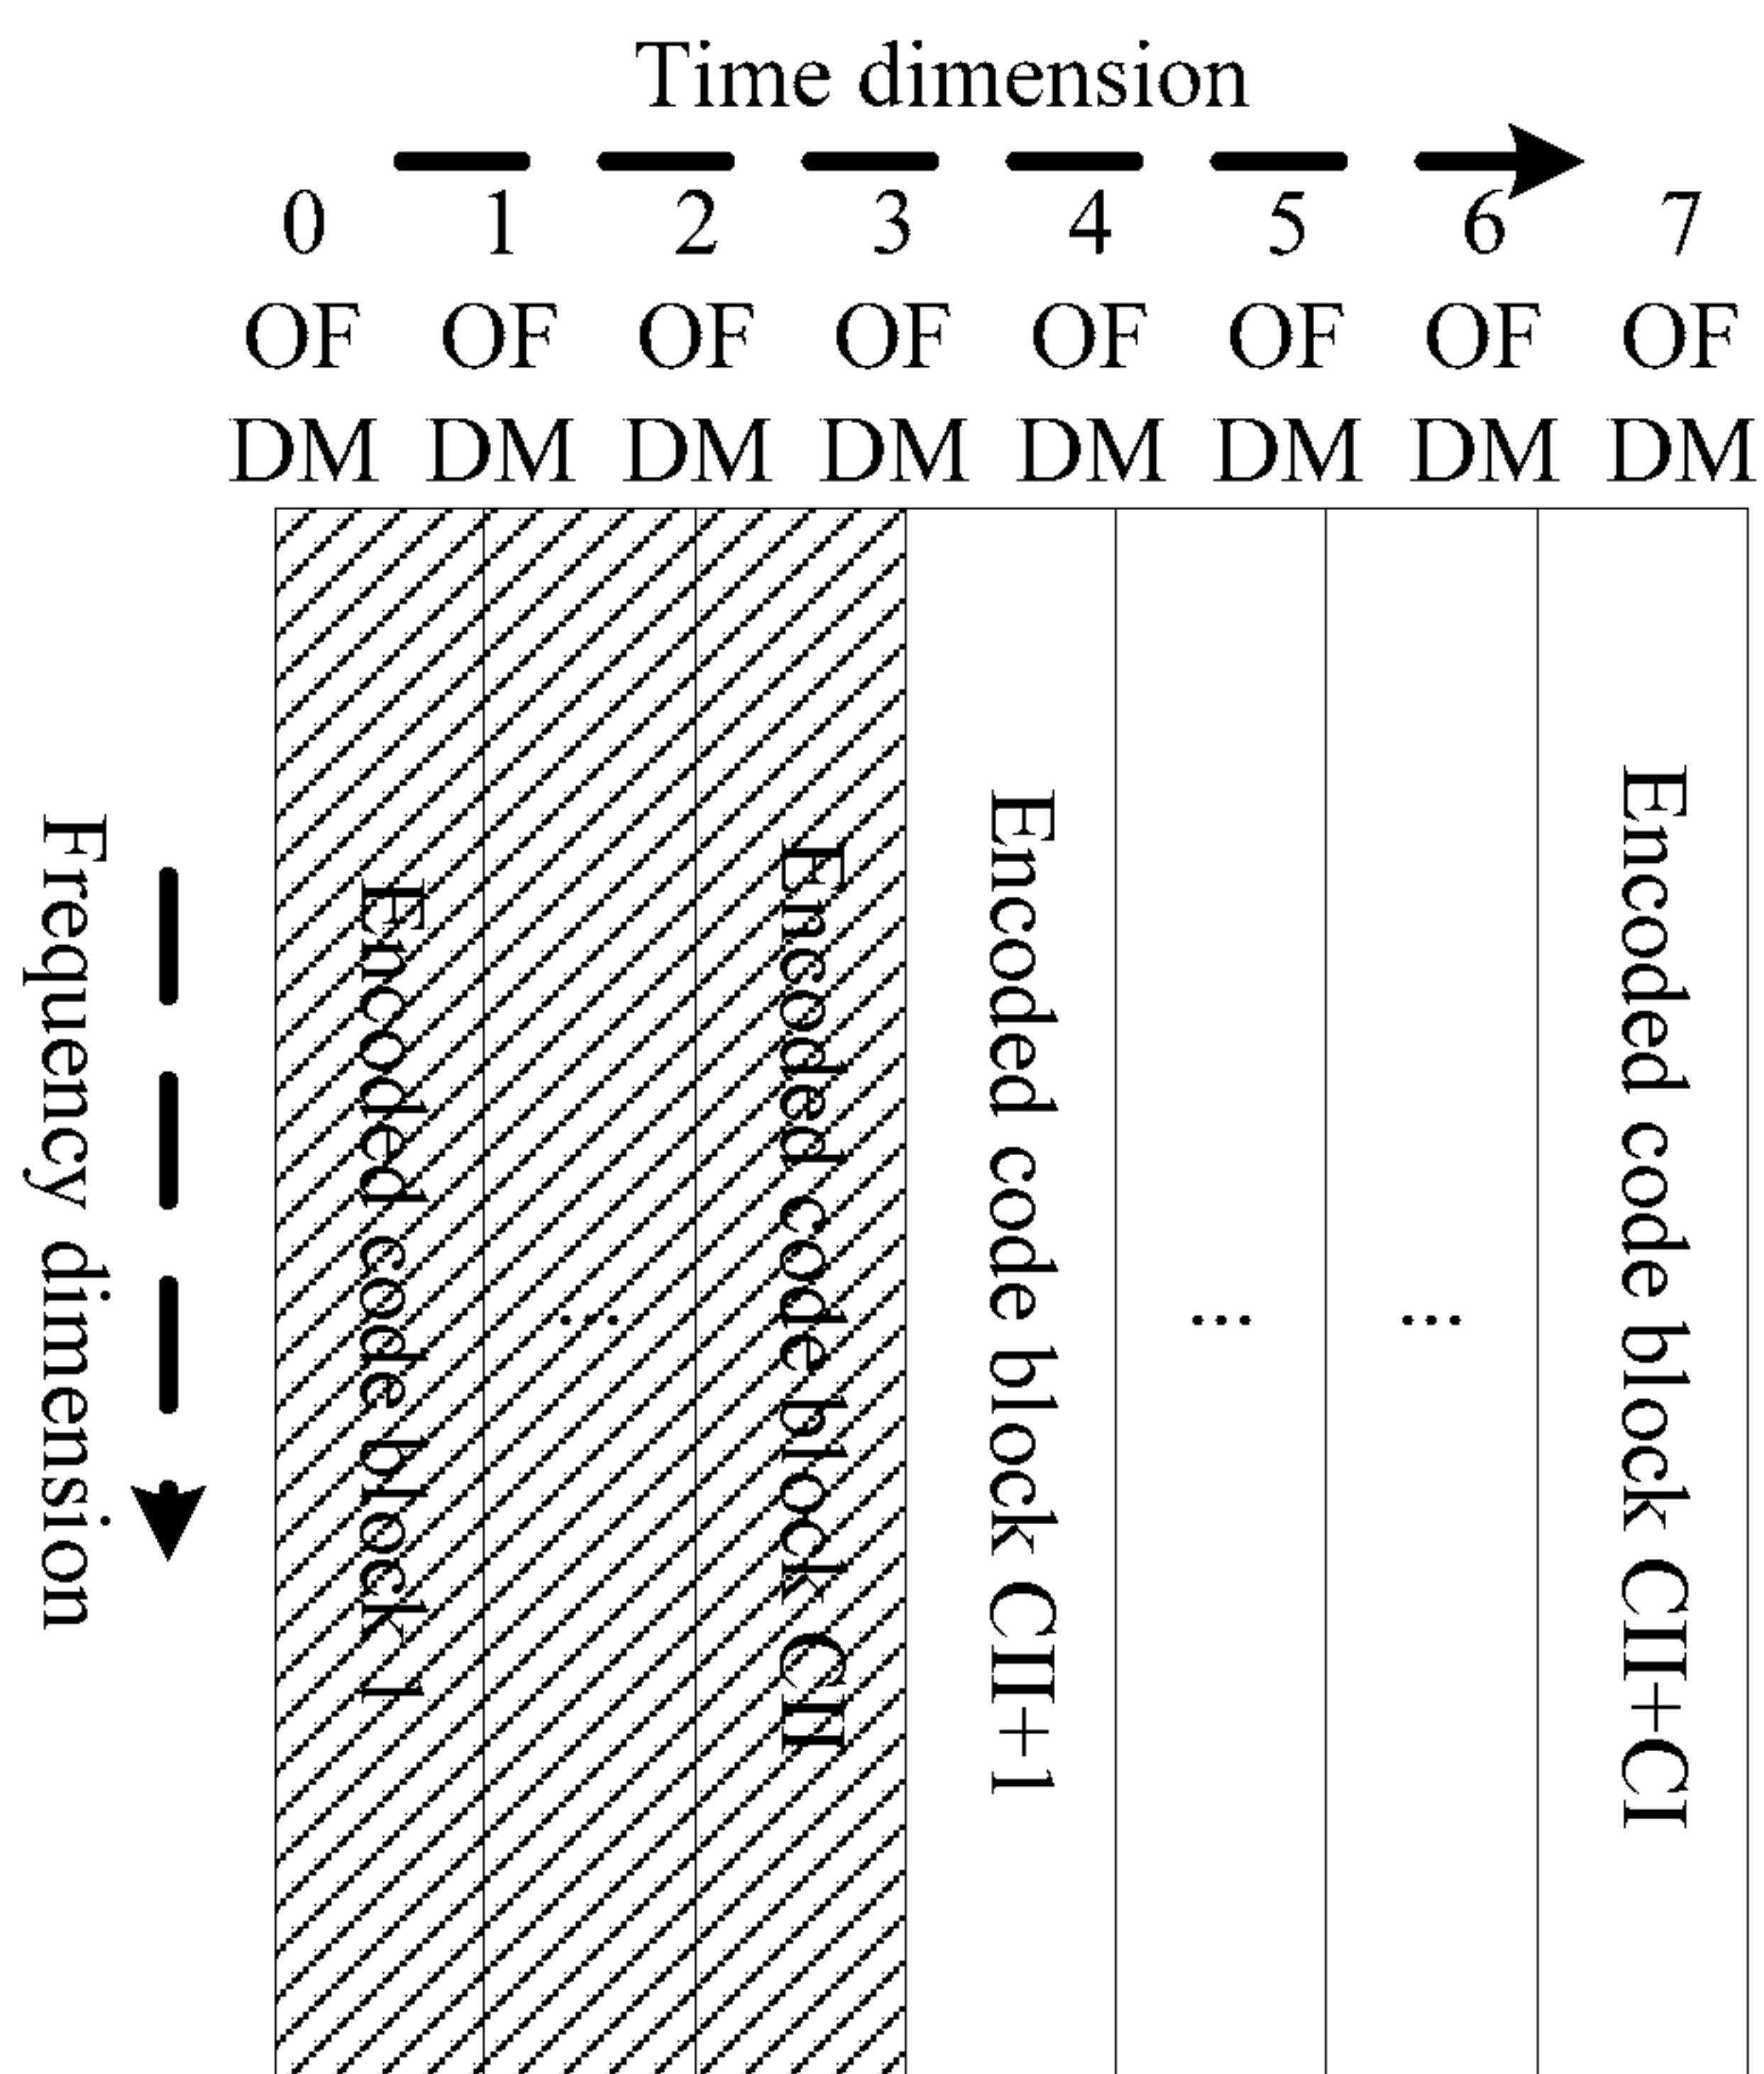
Time dimension

0 OFDM 1 OFDM 2 OFDM 3 OFDM 4 OFDM 5 OFDM 6 OFDM 7 OFDM

Frequency dimension

Encoded code block 1

...

Encoded code block CII

Encoded code block CII+1

...

...

Encoded code block CII+CI